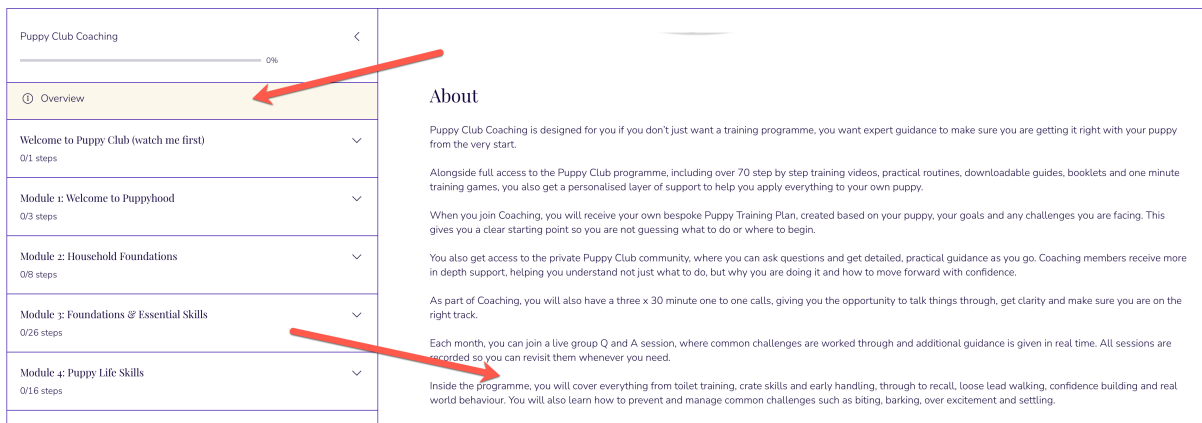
Puppy Club Coaching

0%

Overview

Welcome to Puppy Club (watch me first)
0/1 steps

Module 1: Welcome to Puppyhood
0/3 steps

Module 2: Household Foundations
0/8 steps

Module 3: Foundations & Essential Skills
0/26 steps

Module 4: Puppy Life Skills
0/16 steps

About

Puppy Club Coaching is designed for you if you don't just want a training programme, you want expert guidance to make sure you are getting it right with your puppy from the very start.

Alongside full access to the Puppy Club programme, including over 70 step by step training videos, practical routines, downloadable guides, booklets and one minute training games, you also get a personalised layer of support to help you apply everything to your own puppy.

When you join Coaching, you will receive your own bespoke Puppy Training Plan, created based on your puppy, your goals and any challenges you are facing. This gives you a clear starting point so you are not guessing what to do or where to begin.

You also get access to the private Puppy Club community, where you can ask questions and get detailed, practical guidance as you go. Coaching members receive more in depth support, helping you understand not just what to do, but why you are doing it and how to move forward with confidence.

As part of Coaching, you will also have a three x 30 minute one to one calls, giving you the opportunity to talk things through, get clarity and make sure you are on the right track.

Each month, you can join a live group Q and A session, where common challenges are worked through and additional guidance is given in real time. All sessions are recorded so you can revisit them whenever you need.

Inside the programme, you will cover everything from toilet training, crate skills and early handling, through to recall, loose lead walking, confidence building and real world behaviour. You will also learn how to prevent and manage common challenges such as biting, barking, over excitement and settling.